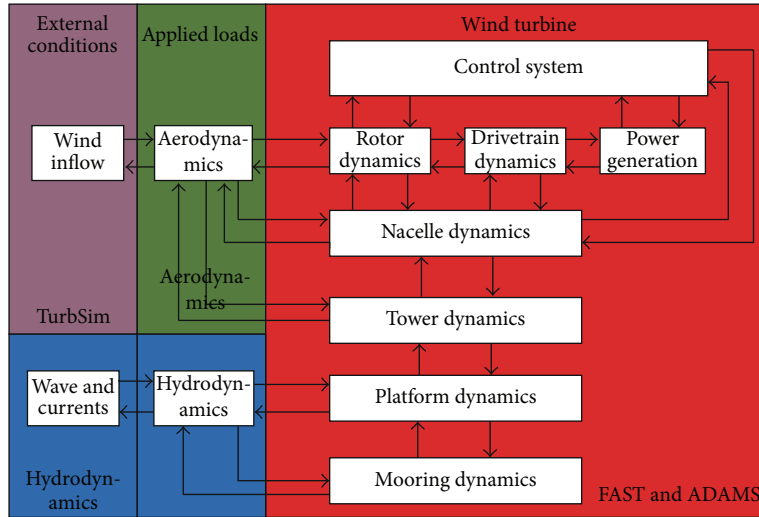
External conditions

Applied loads

Wind turbine

Control system

Wind inflow

Aerodynamics

Rotor dynamics

Drivetrain dynamics

Power generation

Nacelle dynamics

Aerodynamics

TurbSim

Tower dynamics

Wave and currents

Hydrodynamics

Platform dynamics

Hydrodynamics

Mooring dynamics

FAST and ADAMS